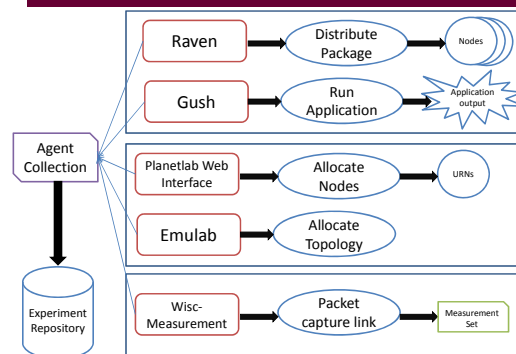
Raven

Distribute Package

Nodes

Gush

Run Application

Application output

Agent Collection

Planetlab Web Interface

Allocate Nodes

URNs

Emulab

Allocate Topology

Experiment Repository

Wisc-Measurement

Packet capture link

Measurement Set